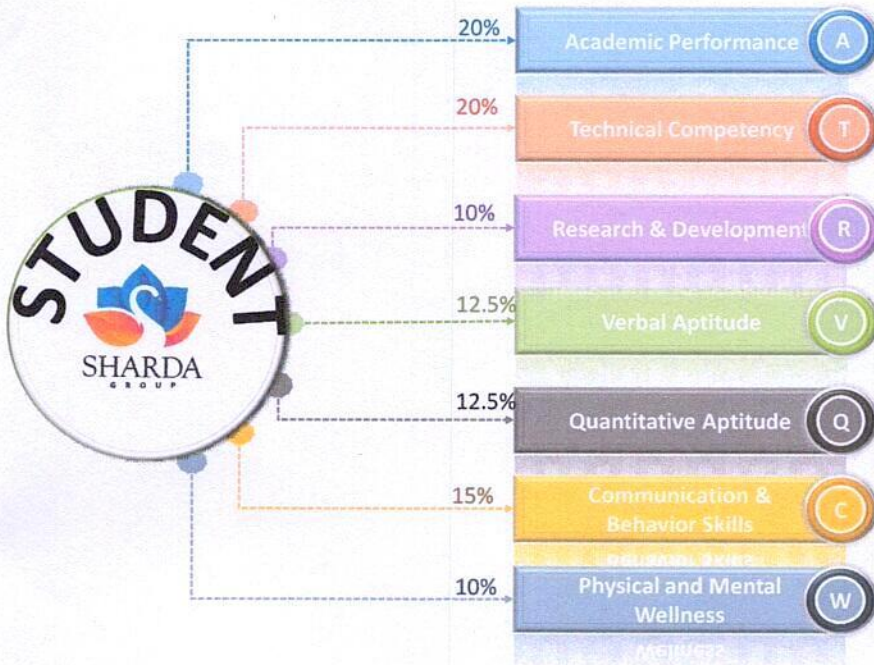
STUDENT

SHARDA
GROUP

20%
Academic Performance
A

20%
Technical Competency
T

10%
Research & Development
R

12.5%
Verbal Aptitude
V

12.5%
Quantitative Aptitude
Q

15%
Communication & Behavior Skills
C

10%
Physical and Mental Wellness
W